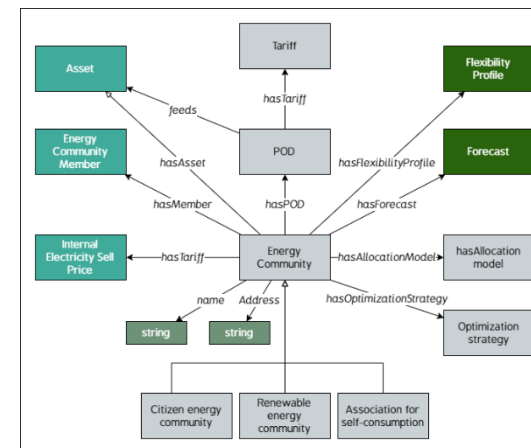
Asset

Tariff

Flexibility Profile

feeds

hasTariff

Energy Community Member

hasAsset

POD

hasFlexibilityProfile

Forecast

hasMember

hasPOD

hasForecast

Internal Electricity Sell Price

hasTariff

Energy Community

hasAllocationModel

hasAllocation model

name

Address

hasOptimizationStrategy

string

string

Optimization strategy

Citizen energy community

Renewable energy community

Association for self-consumption